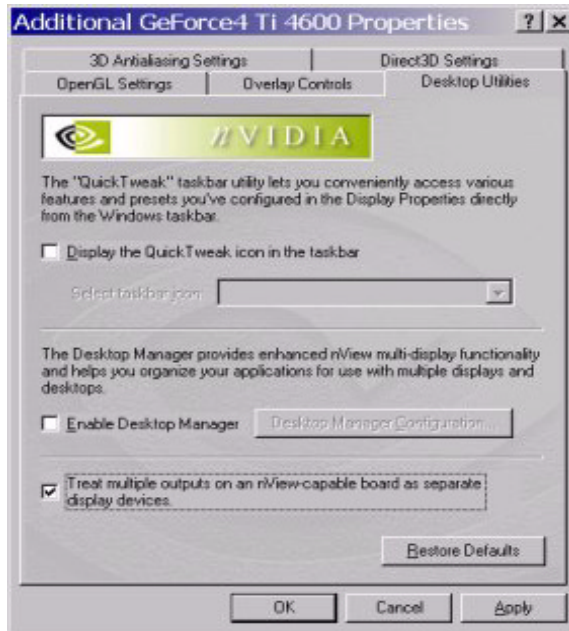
Additional GeForce4 Ti 4600 Properties ? ×

3D Antialiasing Settings
Direct3D Settings
OpenGL Settings
Overlay Controls
Desktop Utilities

nVIDIA

The "QuickTweak" taskbar utility lets you conveniently access various features and presets you've configured in the Display Properties directly from the Windows taskbar.

Display the QuickTweak icon in the taskbar

Select taskbar icon

The Desktop Manager provides enhanced nView multi-display functionality and helps you organize your applications for use with multiple displays and desktops.

Enable Desktop Manager

Desktop Manager Configuration...

Treat multiple outputs on an nView-capable board as separate display devices.

Restore Defaults

OK
Cancel
Apply